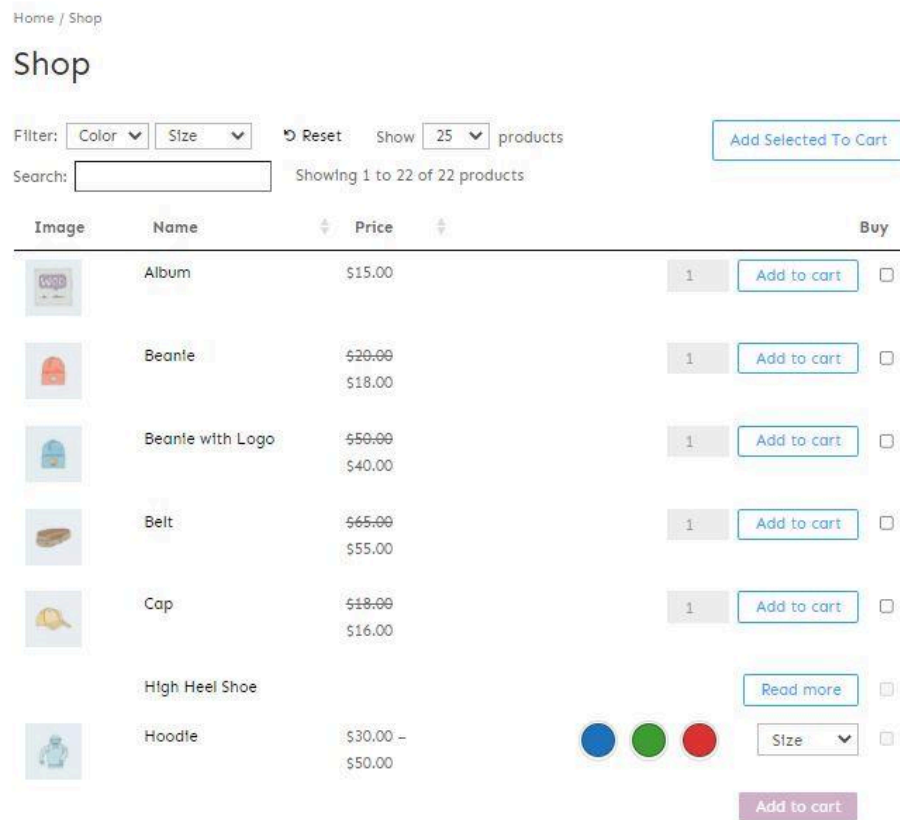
Home / Shop

Shop

Filter: Color Size ↻ Reset Show 25 products

Add Selected To Cart

Search:

Showing 1 to 22 of 22 products

| Image | Name | Price | | | Buy |
|---|---|---|---|---|---|
| | Album | \$15.00 | 1 | Add to cart | |
| | Beanie | ~~\$20.00~~ \$18.00 | 1 | Add to cart | |
| | Beanie with Logo | ~~\$50.00~~ \$40.00 | 1 | Add to cart | |
| | Belt | ~~\$65.00~~ \$55.00 | 1 | Add to cart | |
| | Cap | ~~\$18.00~~ \$16.00 | 1 | Add to cart | |
| | High Heel Shoe | | | Read more | |
| | Hoodie | \$30.00 – \$50.00 | | Size | |

Add to cart